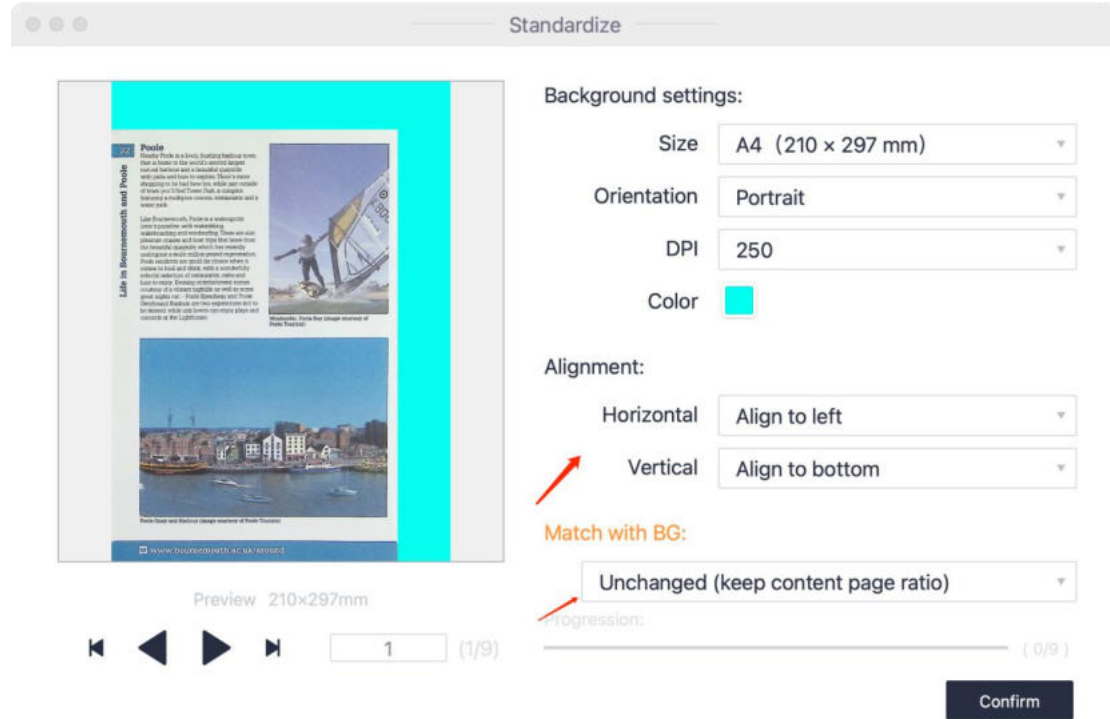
Standardize

22 Poole

Life in Bournemouth and Poole

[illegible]

www.bournemouth.ac.uk/around

Preview 210×297mm

1 (1/9)

Background settings:

Size A4（210 × 297 mm）

Orientation Portrait

DPI 250

Color

Alignment:

Horizontal Align to left

Vertical Align to bottom

Match with BG:

Unchanged (keep content page ratio)

Progression:

( 0/9 )

Confirm